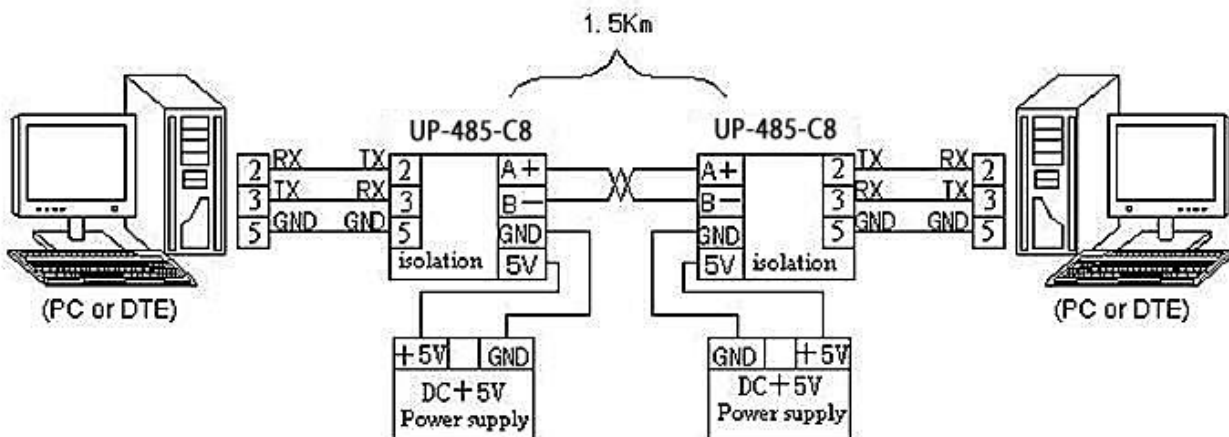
1. 5Km

UP-485-C8

UP-485-C8

2 RX TX 2
3 TX RX 3
5 GND GND 5

A+
B−
GND
isolation 5V

A+
B−
GND
5V isolation

2 TX RX 2
3 RX TX 3
5 GND GND 5

(PC or DTE)

(PC or DTE)

+5V GND
DC+5V
Power supply

GND +5V
DC+5V
Power supply